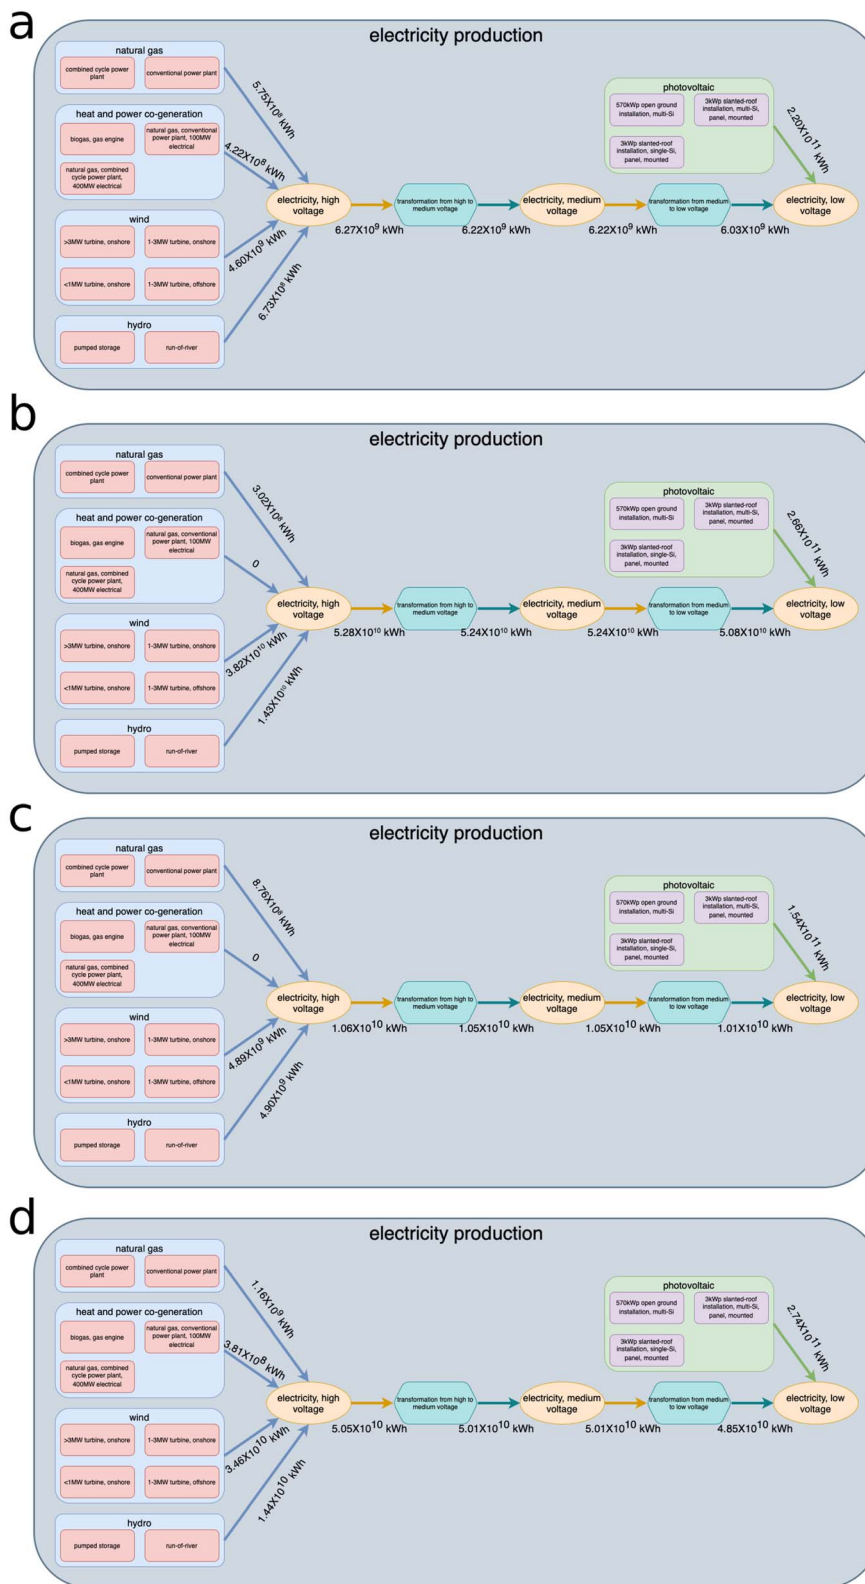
a

electricity production

natural gas

combined cycle power plant

conventional power plant

heat and power co-generation

biogas, gas engine

natural gas, conventional power plant, 100MW electrical

natural gas, combined cycle power plant, 400MW electrical

wind

>3MW turbine, onshore

1-3MW turbine, onshore

<1MW turbine, onshore

1-3MW turbine, offshore

hydro

pumped storage

run-of-river

$5.75X10^8$ kWh

$4.22X10^8$ kWh

$4.60X10^9$ kWh

$6.73X10^8$ kWh

electricity, high voltage

$6.27X10^9$ kWh

transformation from high to medium voltage

$6.22X10^9$ kWh

electricity, medium voltage

$6.22X10^9$ kWh

transformation from medium to low voltage

$6.03X10^9$ kWh

electricity, low voltage

photovoltaic

570kWp open ground installation, multi-Si

3kWp slanted-roof installation, multi-Si, panel, mounted

3kWp slanted-roof installation, single-Si, panel, mounted

$2.20X10^{11}$ kWh

b

electricity production

natural gas

combined cycle power plant

conventional power plant

heat and power co-generation

biogas, gas engine

natural gas, conventional power plant, 100MW electrical

natural gas, combined cycle power plant, 400MW electrical

wind

>3MW turbine, onshore

1-3MW turbine, onshore

<1MW turbine, onshore

1-3MW turbine, offshore

hydro

pumped storage

run-of-river

$3.02X10^8$ kWh

0

$3.82X10^{10}$ kWh

$1.43X10^{10}$ kWh

electricity, high voltage

$5.28X10^{10}$ kWh

transformation from high to medium voltage

$5.24X10^{10}$ kWh

electricity, medium voltage

$5.24X10^{10}$ kWh

transformation from medium to low voltage

$5.08X10^{10}$ kWh

electricity, low voltage

photovoltaic

570kWp open ground installation, multi-Si

3kWp slanted-roof installation, multi-Si, panel, mounted

3kWp slanted-roof installation, single-Si, panel, mounted

$2.66X10^{11}$ kWh

c

electricity production

natural gas

combined cycle power plant

conventional power plant

heat and power co-generation

biogas, gas engine

natural gas, conventional power plant, 100MW electrical

natural gas, combined cycle power plant, 400MW electrical

wind

>3MW turbine, onshore

1-3MW turbine, onshore

<1MW turbine, onshore

1-3MW turbine, offshore

hydro

pumped storage

run-of-river

$8.76X10^8$ kWh

0

$4.89X10^9$ kWh

$4.90X10^9$ kWh

electricity, high voltage

$1.06X10^{10}$ kWh

transformation from high to medium voltage

$1.05X10^{10}$ kWh

electricity, medium voltage

$1.05X10^{10}$ kWh

transformation from medium to low voltage

$1.01X10^{10}$ kWh

electricity, low voltage

photovoltaic

570kWp open ground installation, multi-Si

3kWp slanted-roof installation, multi-Si, panel, mounted

3kWp slanted-roof installation, single-Si, panel, mounted

$1.54X10^{11}$ kWh

d

electricity production

natural gas

combined cycle power plant

conventional power plant

heat and power co-generation

biogas, gas engine

natural gas, conventional power plant, 100MW electrical

natural gas, combined cycle power plant, 400MW electrical

wind

>3MW turbine, onshore

1-3MW turbine, onshore

<1MW turbine, onshore

1-3MW turbine, offshore

hydro

pumped storage

run-of-river

$1.16X10^9$ kWh

$3.81X10^8$ kWh

$3.46X10^{10}$ kWh

$1.44X10^{10}$ kWh

electricity, high voltage

$5.05X10^{10}$ kWh

transformation from high to medium voltage

$5.01X10^{10}$ kWh

electricity, medium voltage

$5.01X10^{10}$ kWh

transformation from medium to low voltage

$4.85X10^{10}$ kWh

electricity, low voltage

photovoltaic

570kWp open ground installation, multi-Si

3kWp slanted-roof installation, multi-Si, panel, mounted

3kWp slanted-roof installation, single-Si, panel, mounted

$2.74X10^{11}$ kWh